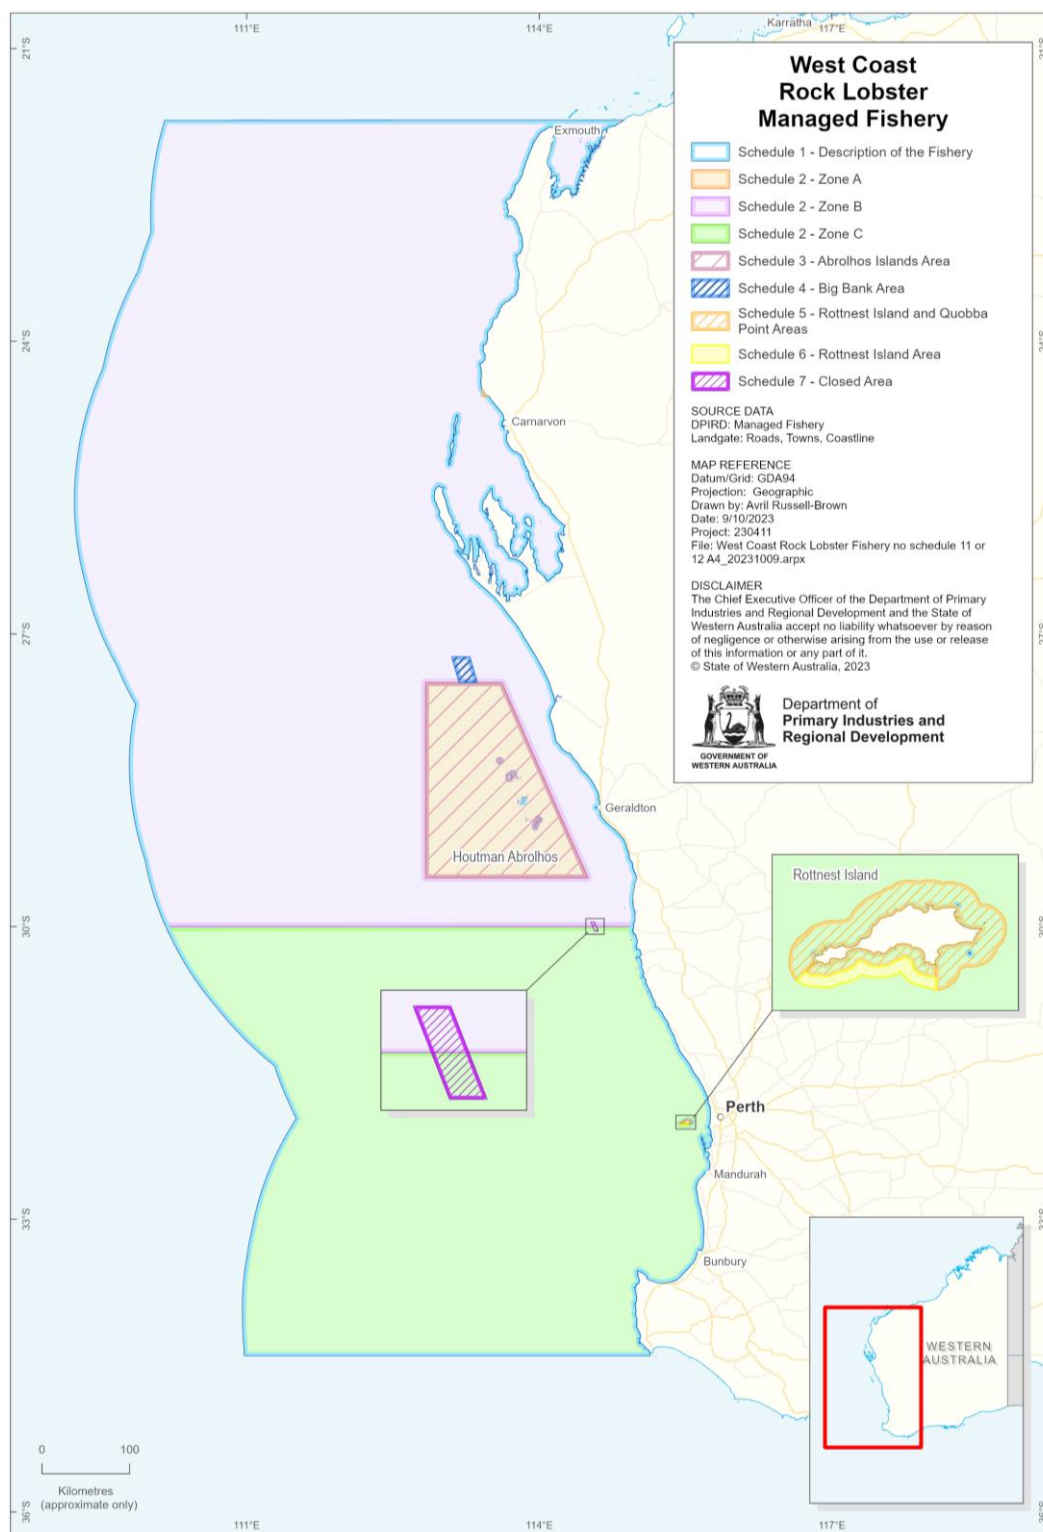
111°E
114°E
117°E
Karratha

21°S
24°S
27°S
30°S
33°S
36°S

West Coast Rock Lobster Managed Fishery

Schedule 1 - Description of the Fishery
Schedule 2 - Zone A
Schedule 2 - Zone B
Schedule 2 - Zone C
Schedule 3 - Abrolhos Islands Area
Schedule 4 - Big Bank Area
Schedule 5 - Rottnest Island and Quobba Point Areas
Schedule 6 - Rottnest Island Area
Schedule 7 - Closed Area

SOURCE DATA
DPIRD: Managed Fishery
Landgate: Roads, Towns, Coastline

MAP REFERENCE
Datum/Grid: GDA94
Projection: Geographic
Drawn by: Avril Russell-Brown
Date: 9/10/2023
Project: 230411
File: West Coast Rock Lobster Fishery no schedule 11 or 12 A4_20231009.arpx

DISCLAIMER
The Chief Executive Officer of the Department of Primary Industries and Regional Development and the State of Western Australia accept no liability whatsoever by reason of negligence or otherwise arising from the use or release of this information or any part of it.
© State of Western Australia, 2023

GOVERNMENT OF WESTERN AUSTRALIA
Department of Primary Industries and Regional Development

Exmouth
Carnarvon
Geraldton
Houtman Abrolhos
Rottnest Island
Perth
Mandurah
Bunbury
WESTERN AUSTRALIA

0 100
Kilometres (approximate only)

111°E
114°E
117°E